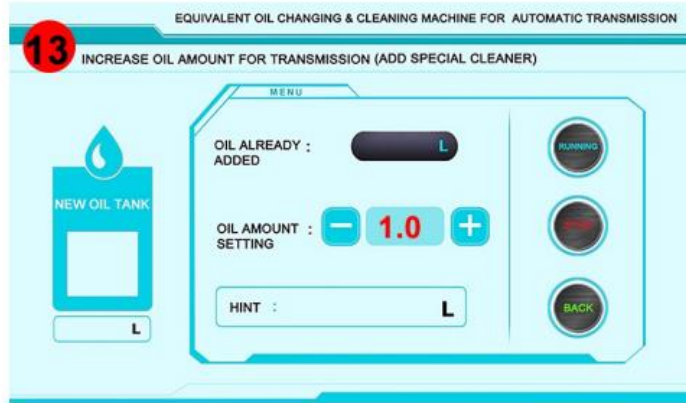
EQUIVALENT OIL CHANGING & CLEANING MACHINE FOR AUTOMATIC TRANSMISSION

13 INCREASE OIL AMOUNT FOR TRANSMISSION (ADD SPECIAL CLEANER)

MENU

NEW OIL TANK

L

OIL ALREADY ADDED :

L

OIL AMOUNT SETTING :

−

1.0

+

HINT :

L

RUNNING

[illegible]

BACK